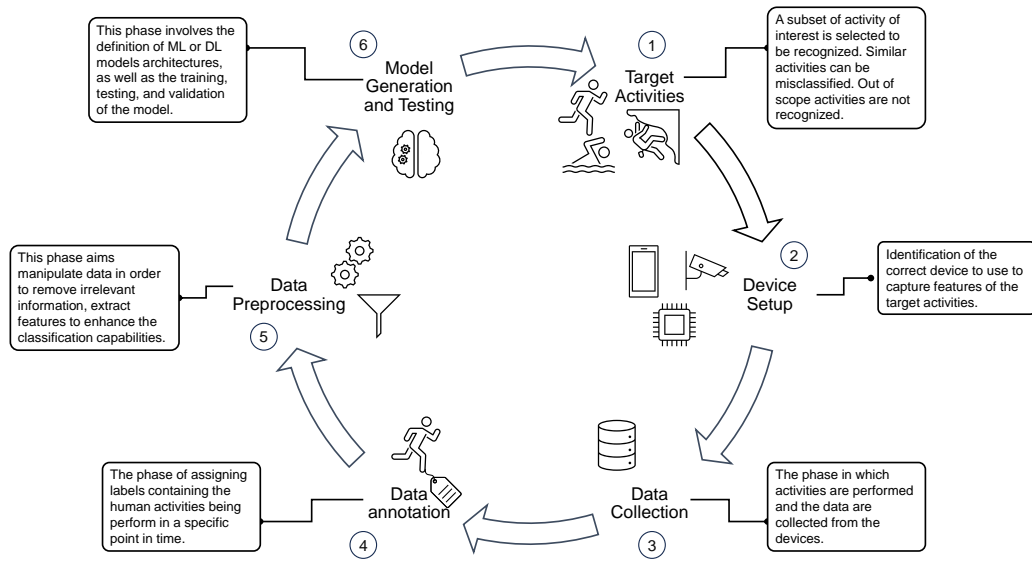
This phase involves the definition of ML or DL models architectures, as well as the training, testing, and validation of the model.

6

Model Generation and Testing

1

Target Activities

A subset of activity of interest is selected to be recognized. Similar activities can be misclassified. Out of scope activities are not recognized.

This phase aims manipulate data in order to remove irrelevant information, extract features to enhance the classification capabilities.

Data Preprocessing

5

2

Device Setup

Identification of the correct device to use to capture features of the target activities.

The phase of assigning labels containing the human activities being perform in a specific point in time.

Data annotation

4

Data Collection

3

The phase in which activities are performed and the data are collected from the devices.